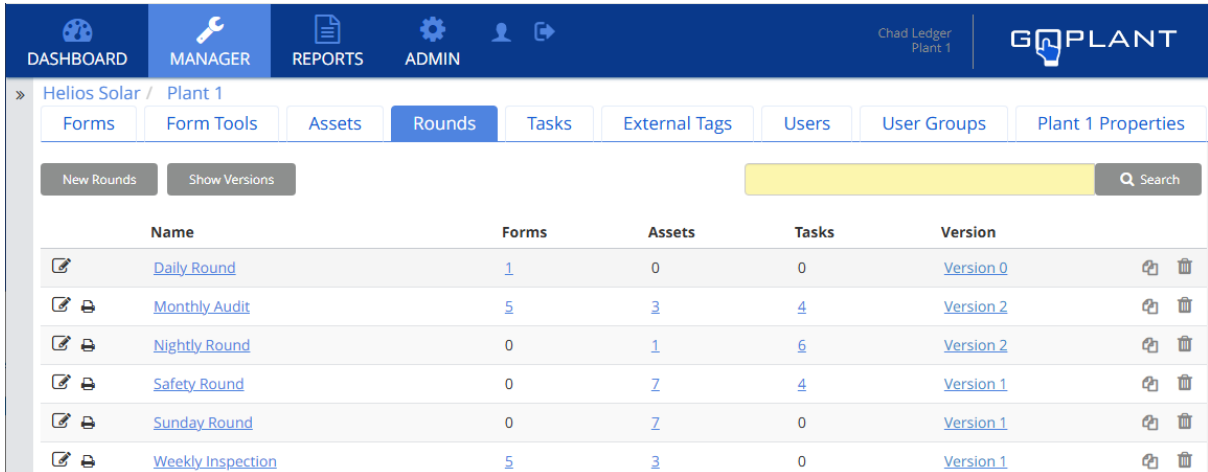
DASHBOARD MANAGER REPORTS ADMIN

Chad Ledger
Plant 1

GOPLANT

»

Helios Solar / Plant 1

Forms | Form Tools | Assets | Rounds | Tasks | External Tags | Users | User Groups | Plant 1 Properties

New Rounds | Show Versions

Search

| Name | Forms | Assets | Tasks | Version |
|---|---|---|---|---|
| Daily Round | 1 | 0 | 0 | Version 0 |
| Monthly Audit | 5 | 3 | 4 | Version 2 |
| Nightly Round | 0 | 1 | 6 | Version 2 |
| Safety Round | 0 | 7 | 4 | Version 1 |
| Sunday Round | 0 | 7 | 0 | Version 1 |
| Weekly Inspection | 5 | 3 | 0 | Version 1 |